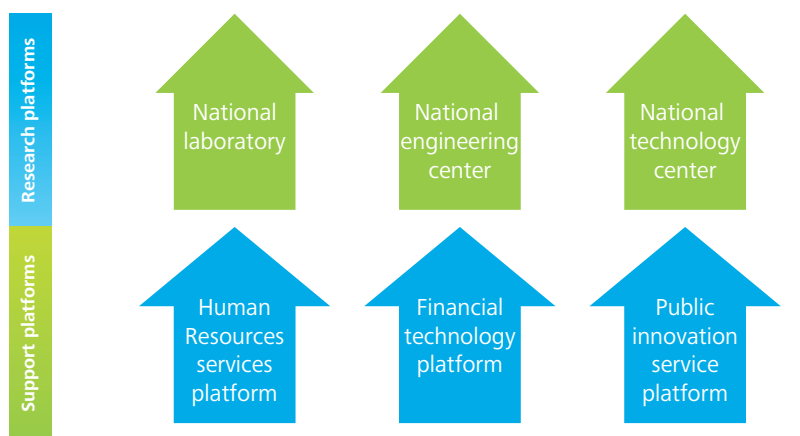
Research platforms

National laboratory

National engineering center

National technology center

Support platforms

Human Resources services platform

Financial technology platform

Public innovation service platform